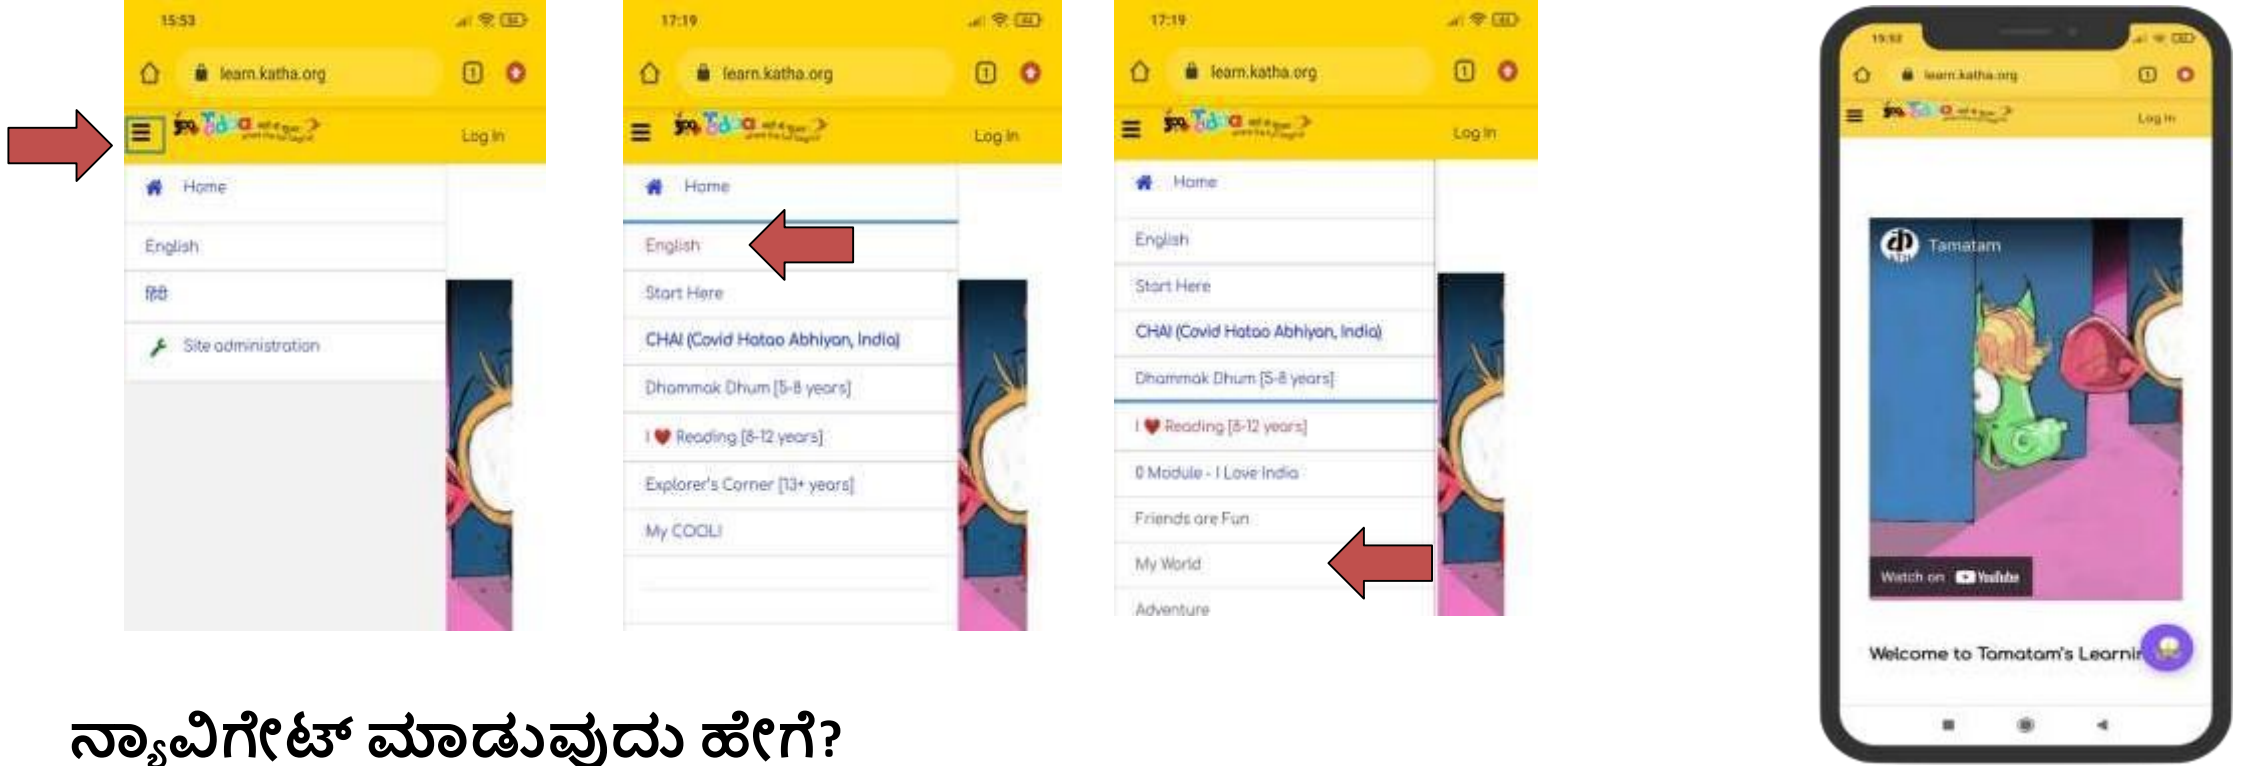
15:53
learn.katha.org
Log In
Home
English
हिंदी
Site administration

17:19
learn.katha.org
Log In
Home
English
Start Here
CHAI (Covid Hatao Abhiyan, India)
Dhammak Dhum [5-8 years]
I ❤ Reading [8-12 years]
Explorer's Corner [13+ years]
My COOL!

17:19
learn.katha.org
Log In
Home
English
Start Here
CHAI (Covid Hatao Abhiyan, India)
Dhammak Dhum [5-8 years]
I ❤ Reading [8-12 years]
0 Module - I Love India
Friends are Fun
My World
Adventure

learn.katha.org
Log In
Tamatam
Watch on YouTube
Welcome to Tamatam's Learnir

ನ್ಯಾವಿಗೇಟ್ ಮಾಡುವುದು ಹೇಗೆ?